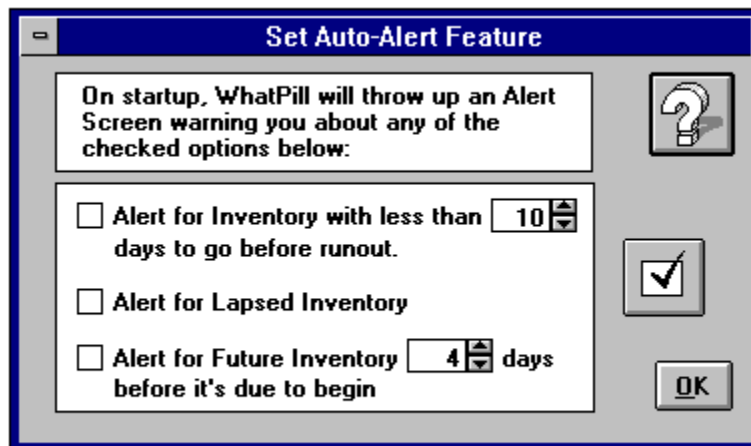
Set Auto-Alert Feature

On startup, WhatPill will throw up an Alert Screen warning you about any of the checked options below:

Alert for Inventory with less than 10 days to go before runout.

Alert for Lapsed Inventory

Alert for Future Inventory 4 days before it's due to begin

OK